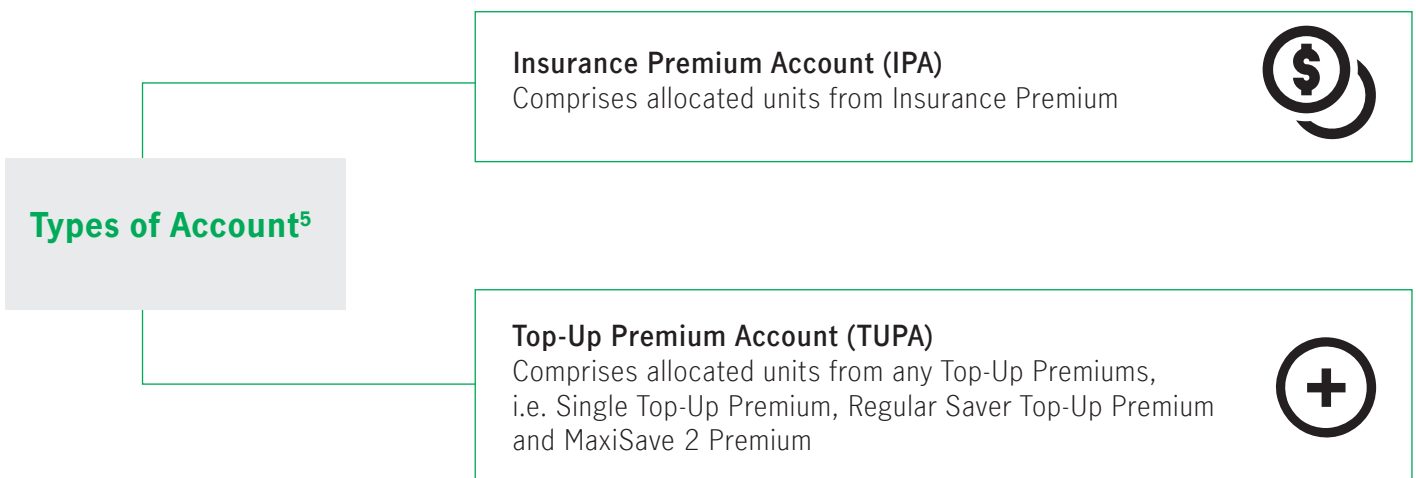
Types of Account$^5$

Insurance Premium Account (IPA)
Comprises allocated units from Insurance Premium

$

Top-Up Premium Account (TUPA)
Comprises allocated units from any Top-Up Premiums, i.e. Single Top-Up Premium, Regular Saver Top-Up Premium and MaxiSave 2 Premium

+